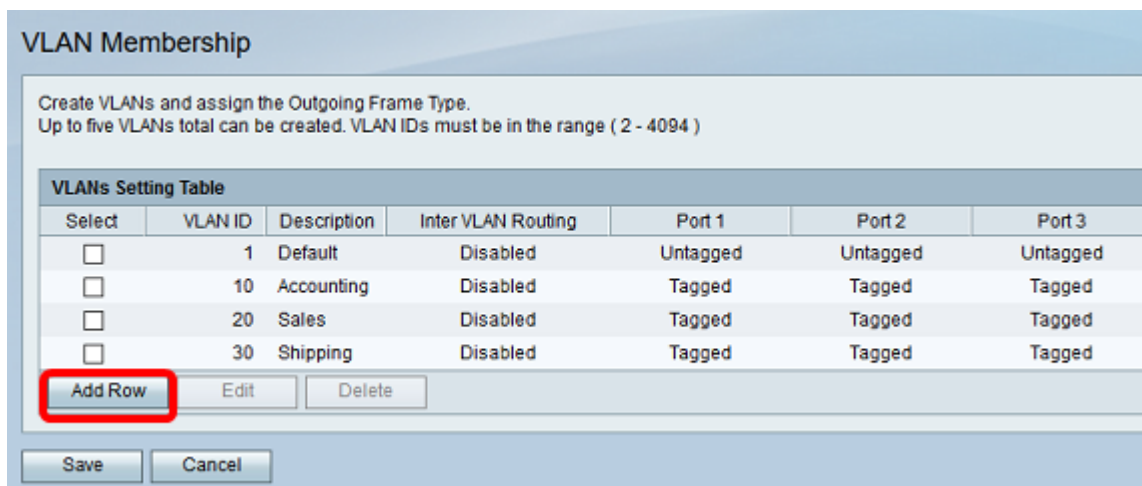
VLAN Membership

Create VLANs and assign the Outgoing Frame Type.
Up to five VLANs total can be created. VLAN IDs must be in the range ( 2 - 4094 )

VLANs Setting Table

| Select | VLAN ID | Description | Inter VLAN Routing | Port 1 | Port 2 | Port 3 |
|---|---|---|---|---|---|---|
| ☐ | 1 | Default | Disabled | Untagged | Untagged | Untagged |
| ☐ | 10 | Accounting | Disabled | Tagged | Tagged | Tagged |
| ☐ | 20 | Sales | Disabled | Tagged | Tagged | Tagged |
| ☐ | 30 | Shipping | Disabled | Tagged | Tagged | Tagged |

Add Row Edit Delete

Save Cancel